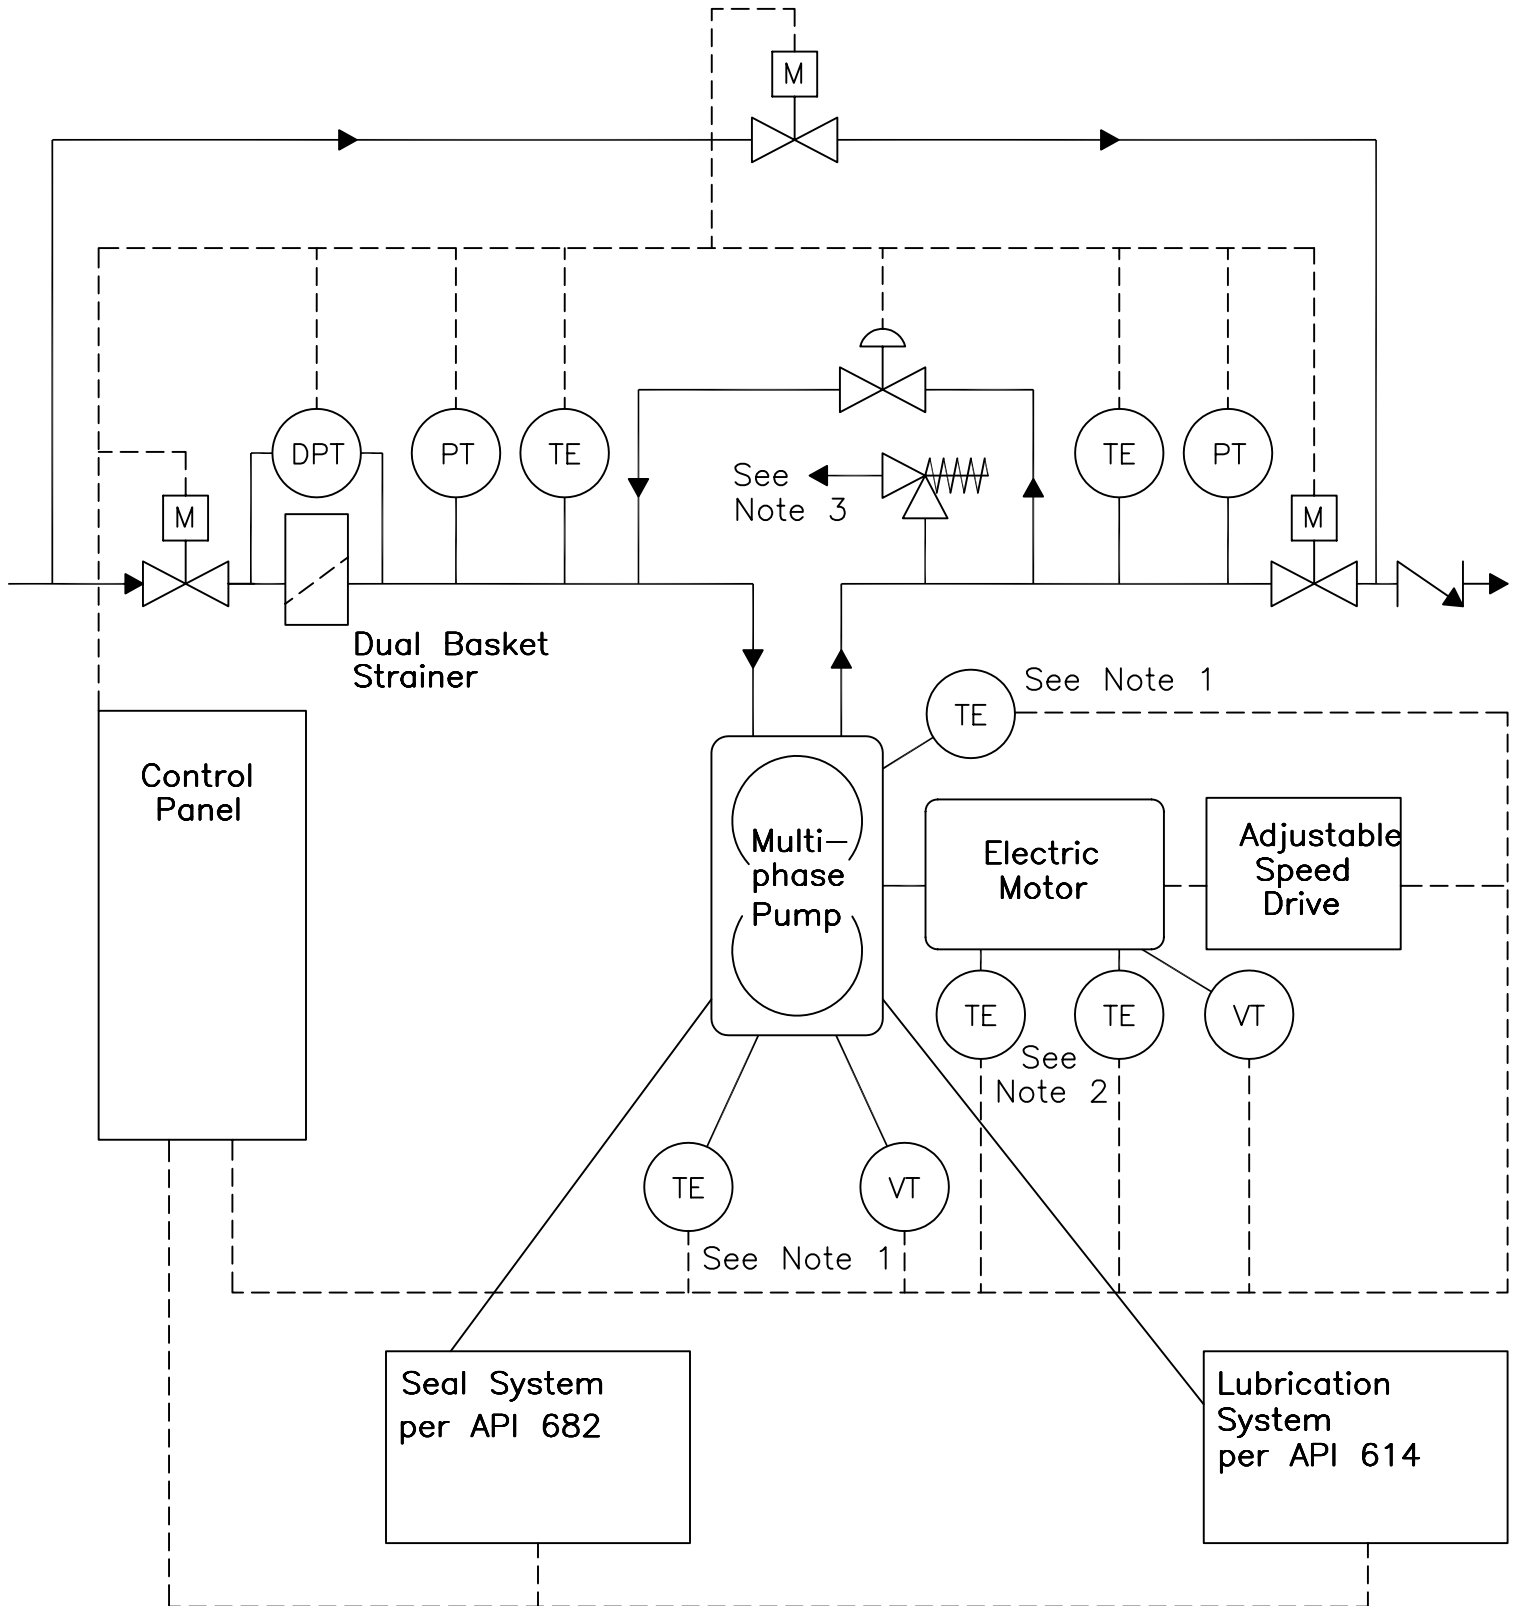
M

DPT

PT

TE

See Note 3

TE

PT

M

M

Dual Basket Strainer

See Note 1

TE

Control Panel

Multi–phase Pump

Electric Motor

Adjustable Speed Drive

TE

TE

VT

See Note 2

TE

VT

See Note 1

Seal System per API 682

Lubrication System per API 614